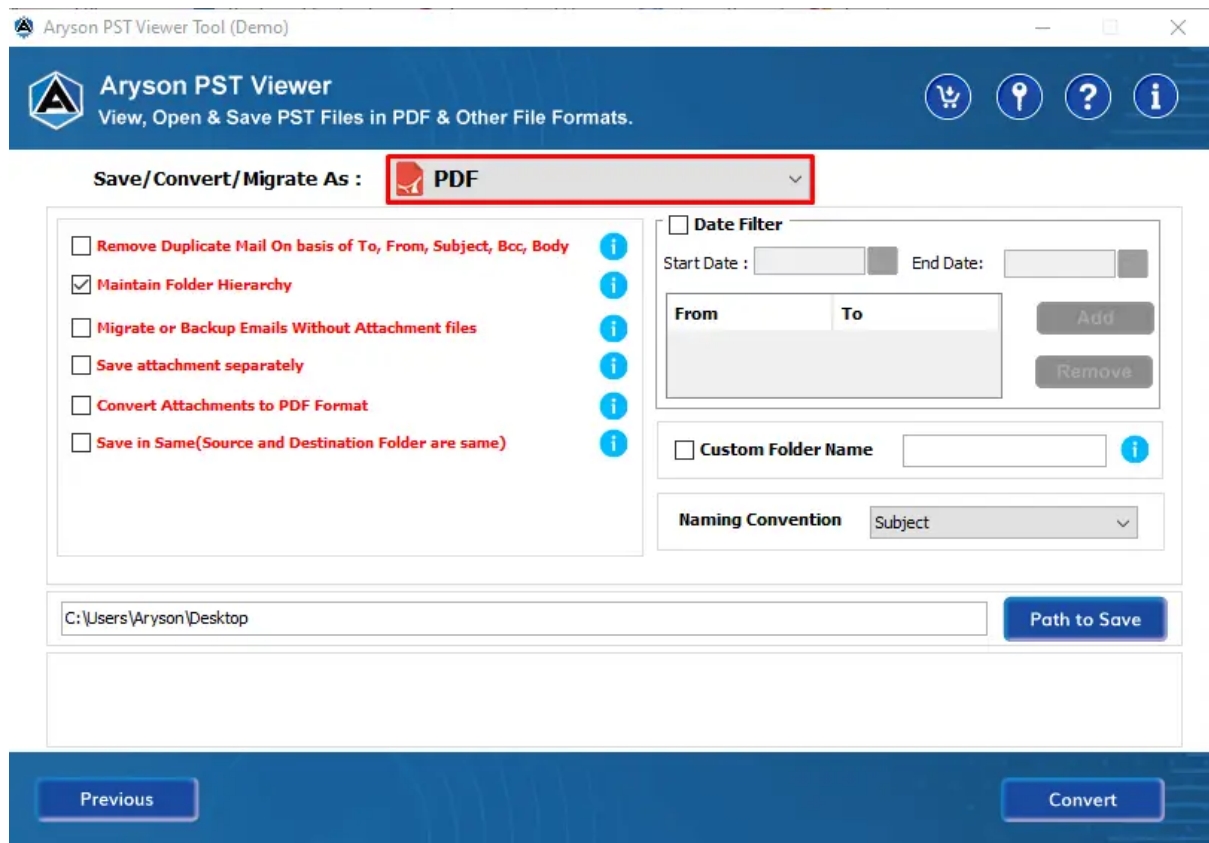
Aryson PST Viewer Tool (Demo)

Aryson PST Viewer
View, Open & Save PST Files in PDF & Other File Formats.

Save/Convert/Migrate As : PDF

Remove Duplicate Mail On basis of To, From, Subject, Bcc, Body
Maintain Folder Hierarchy
Migrate or Backup Emails Without Attachment files
Save attachment separately
Convert Attachments to PDF Format
Save in Same(Source and Destination Folder are same)

Date Filter
Start Date :
End Date:

| From | To |
|---|---|

Add
Remove

Custom Folder Name

Naming Convention Subject

C:\Users\Aryson\Desktop
Path to Save

Previous
Convert